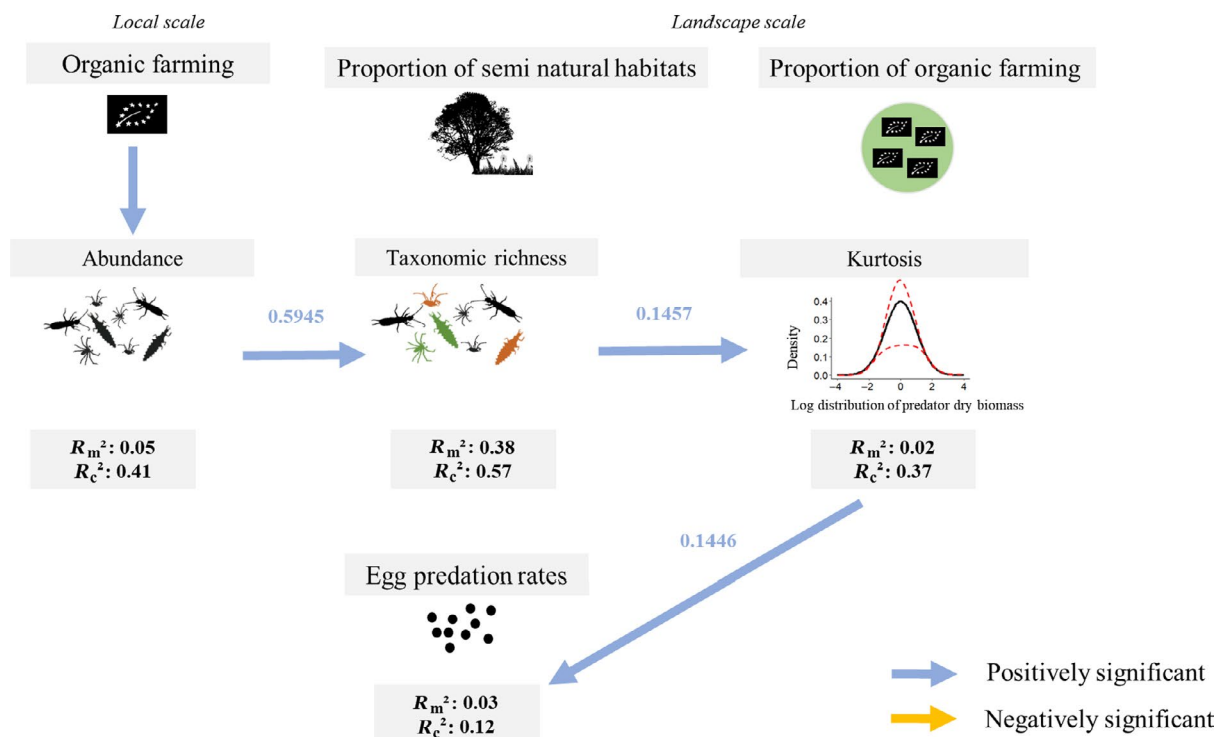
Local scale

Landscape scale

Organic farming

Proportion of semi natural habitats

Proportion of organic farming

Abundance

Taxonomic richness

Kurtosis

0.5945

0.1457

0.4
0.3
0.2
0.1
0.0
Density
−4 −2 0 2 4
Log distribution of predator dry biomass

$R_m^2$: 0.05
$R_c^2$: 0.41

$R_m^2$: 0.38
$R_c^2$: 0.57

$R_m^2$: 0.02
$R_c^2$: 0.37

0.1446

Egg predation rates

$R_m^2$: 0.03
$R_c^2$: 0.12

Positively significant

Negatively significant